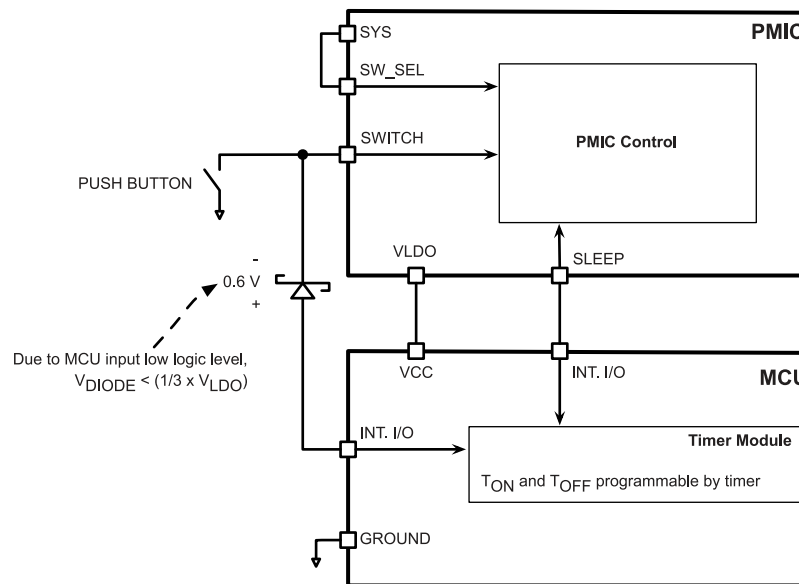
SYS

PMIC

SW_SEL

SWITCH

PMIC Control

PUSH BUTTON

VLDO

SLEEP

-

0.6 V

+

Due to MCU input low logic level, $V_{DIODE} < (1/3 \times V_{LDO})$

VCC

INT. I/O

MCU

INT. I/O

Timer Module

$T_{ON}$ and $T_{OFF}$ programmable by timer

GROUND